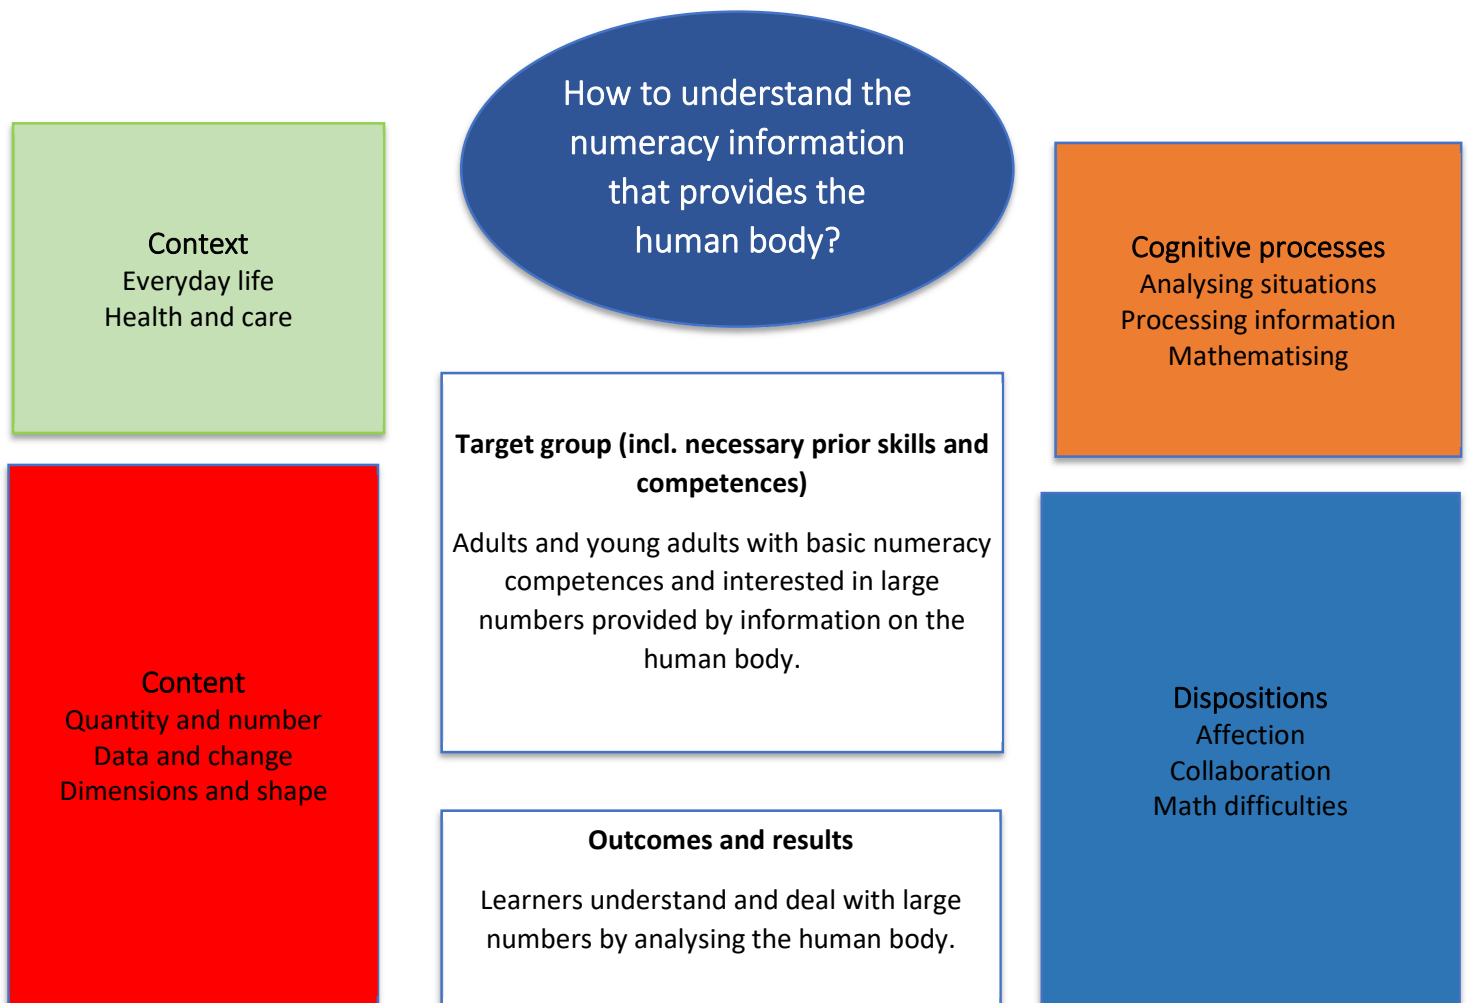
How to understand the numeracy information that provides the human body?

Context
Everyday life
Health and care

Cognitive processes
Analysing situations
Processing information
Mathematising

Target group (incl. necessary prior skills and competences)

Adults and young adults with basic numeracy competences and interested in large numbers provided by information on the human body.

Content
Quantity and number
Data and change
Dimensions and shape

Dispositions
Affection
Collaboration
Math difficulties

Outcomes and results

Learners understand and deal with large numbers by analysing the human body.